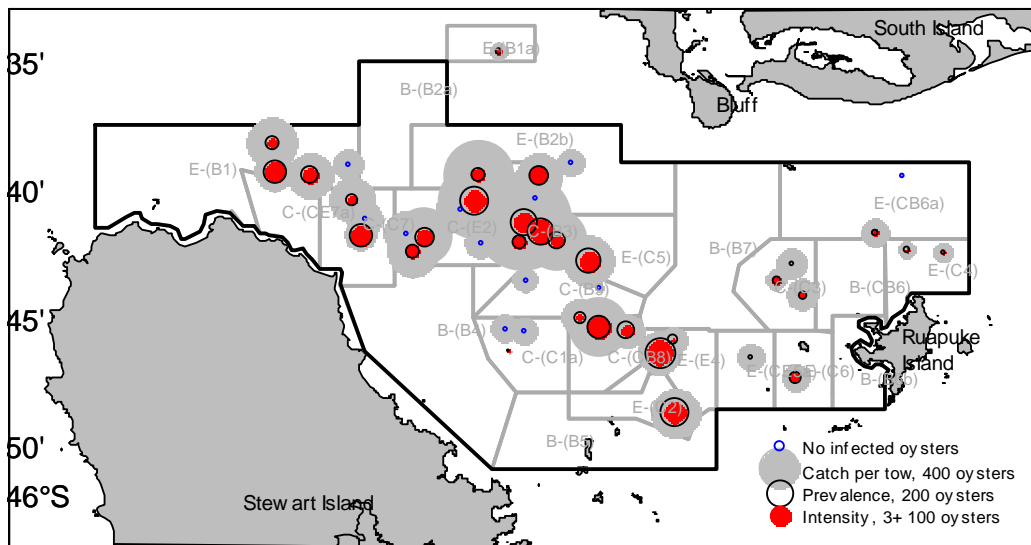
South Island
35'
E-(B1a)
B-(B2a)
Bluff
E-(B2b)
E-(B1)
40'
C-(CE7a)
C-(C7)
C-(E2)
C-(E3)
E-(CB6a)
E-(C5)
B-(B7)
E-(C4)
C-(B3)
C-(C3)
B-(CB6)
45'
B-(B4)
C-(C1a)
C-(CB8)
E-(E4)
Ruapuke Island
E-(CE5)
E-(C6)
E-(CB5b)
E-(C2)
B-(B5)
50'
No infected oysters
Catch per tow, 400 oysters
46°S
Stewart Island
Prevalence, 200 oysters
Intensity, 3+ 100 oysters